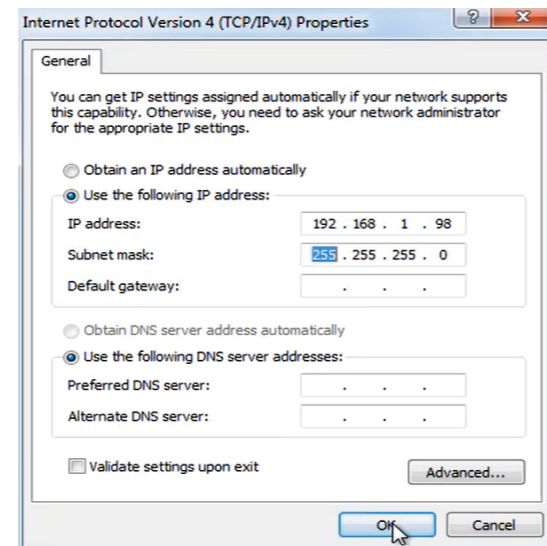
Internet Protocol Version 4 (TCP/IPv4) Properties

?

General

You can get IP settings assigned automatically if your network supports this capability. Otherwise, you need to ask your network administrator for the appropriate IP settings.

Obtain an IP address automatically

Use the following IP address:

IP address: 192 . 168 . 1 . 98

Subnet mask: 255 . 255 . 255 . 0

Default gateway: . . .

Obtain DNS server address automatically

Use the following DNS server addresses:

Preferred DNS server: . . .

Alternate DNS server: . . .

Validate settings upon exit

Advanced...

OK

Cancel